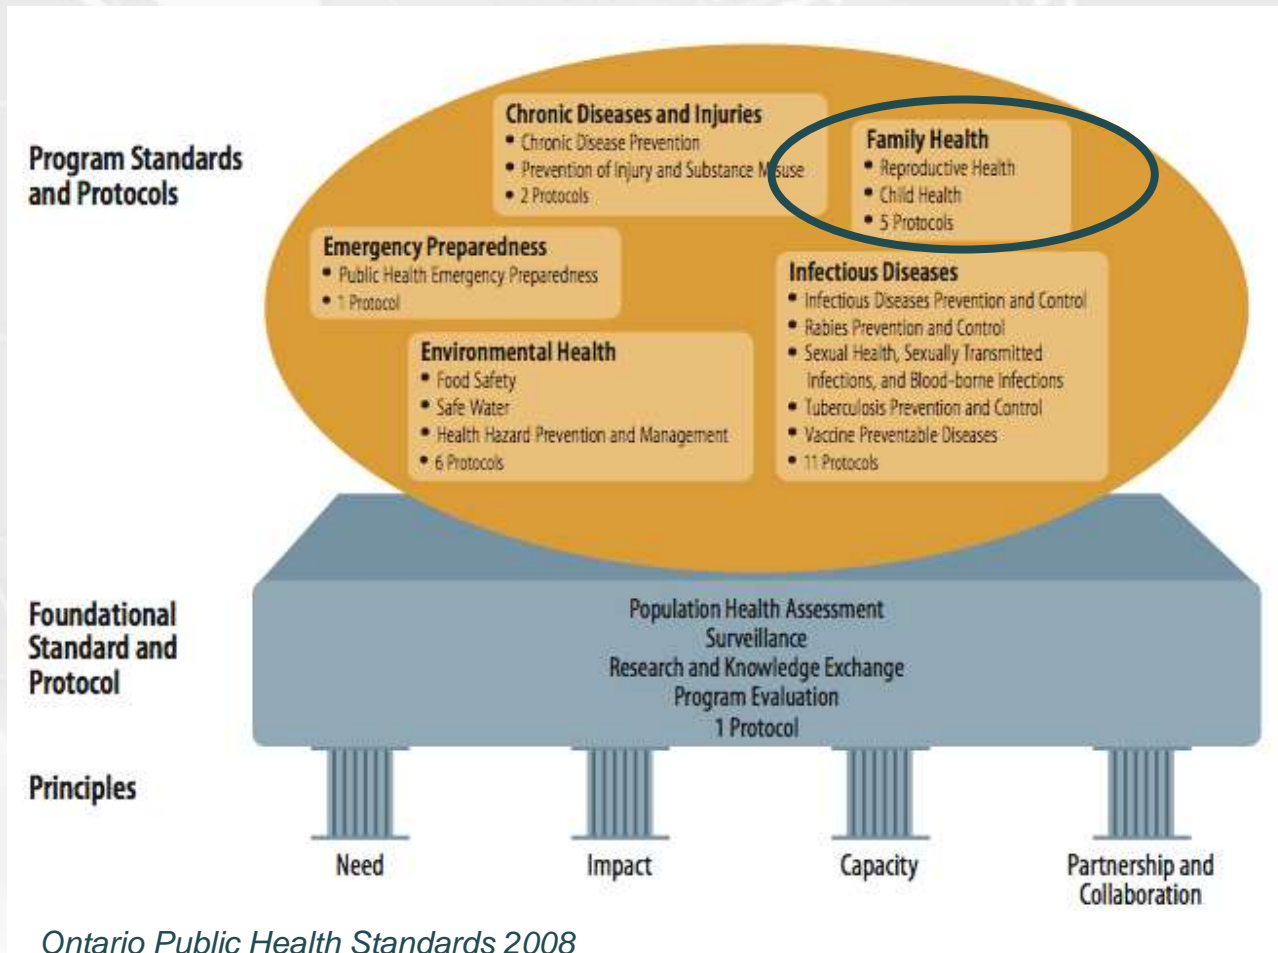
Program Standards and Protocols

Chronic Diseases and Injuries
• Chronic Disease Prevention
• Prevention of Injury and Substance Misuse
• 2 Protocols

Family Health
• Reproductive Health
• Child Health
• 5 Protocols

Emergency Preparedness
• Public Health Emergency Preparedness
• 1 Protocol

Infectious Diseases
• Infectious Diseases Prevention and Control
• Rabies Prevention and Control
• Sexual Health, Sexually Transmitted Infections, and Blood-borne Infections
• Tuberculosis Prevention and Control
• Vaccine Preventable Diseases
• 11 Protocols

Environmental Health
• Food Safety
• Safe Water
• Health Hazard Prevention and Management
• 6 Protocols

Foundational Standard and Protocol

Population Health Assessment
Surveillance
Research and Knowledge Exchange
Program Evaluation
1 Protocol

Principles

Need

Impact

Capacity

Partnership and Collaboration

Ontario Public Health Standards 2008